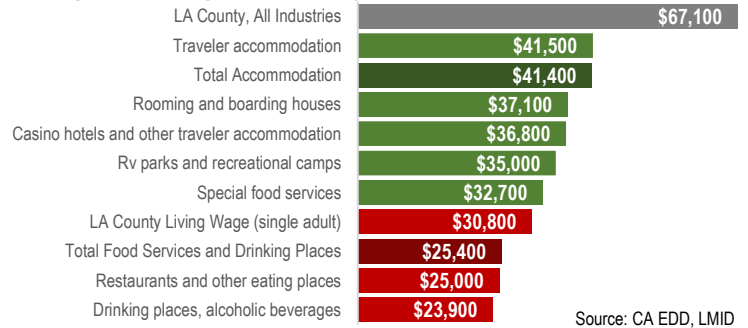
| Category | Value |
|---|---|
| LA County, All Industries | $67,100 |
| Traveler accommodation | $41,500 |
| Total Accommodation | $41,400 |
| Rooming and boarding houses | $37,100 |
| Casino hotels and other traveler accommodation | $36,800 |
| Rv parks and recreational camps | $35,000 |
| Special food services | $32,700 |
| LA County Living Wage (single adult) | $30,800 |
| Total Food Services and Drinking Places | $25,400 |
| Restaurants and other eating places | $25,000 |
| Drinking places, alcoholic beverages | $23,900 |

Source: CA EDD, LMID